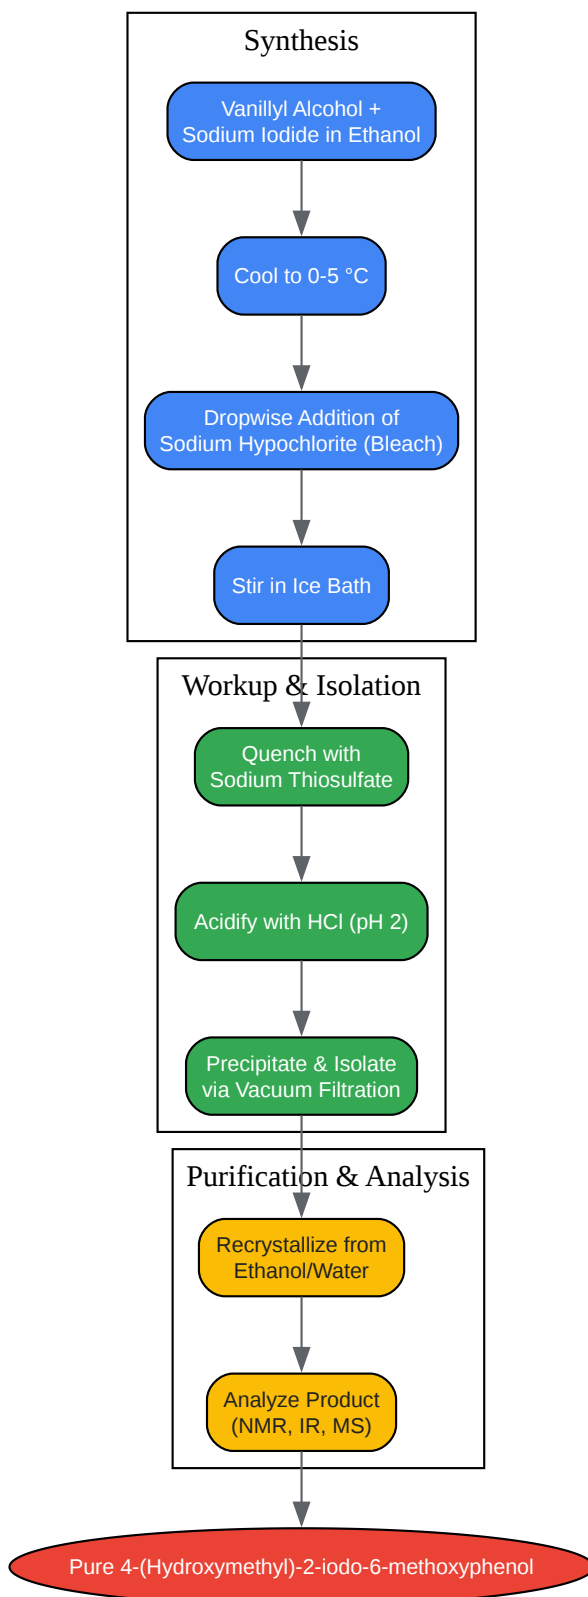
Synthesis

Vanillyl Alcohol + Sodium Iodide in Ethanol

Cool to 0-5 °C

Dropwise Addition of Sodium Hypochlorite (Bleach)

Stir in Ice Bath

Workup & Isolation

Quench with Sodium Thiosulfate

Acidify with HCl (pH 2)

Precipitate & Isolate via Vacuum Filtration

Purification & Analysis

Recrystallize from Ethanol/Water

Analyze Product (NMR, IR, MS)

Pure 4-(Hydroxymethyl)-2-iodo-6-methoxyphenol